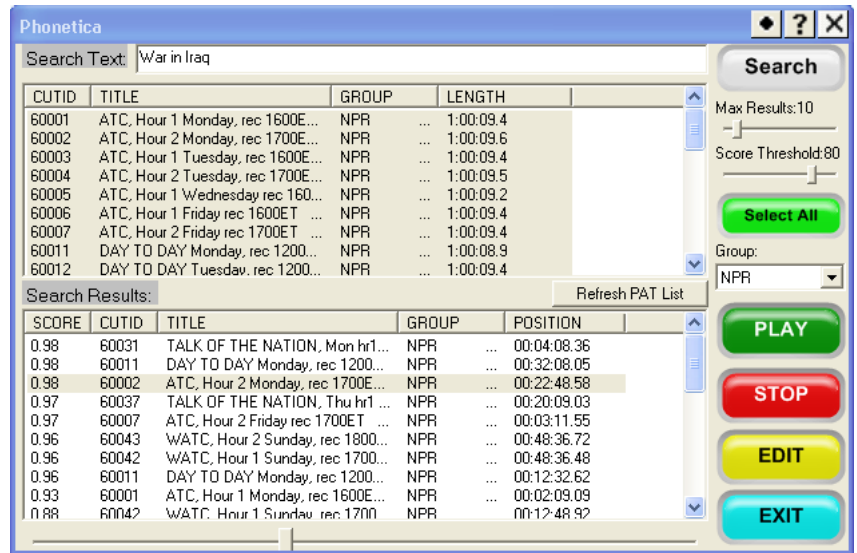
Phonetica

Search Text: War in Iraq

Search

| CUTID | TITLE | GROUP | | LENGTH |
|---|---|---|---|---|
| 60001 | ATC, Hour 1 Monday, rec 1600E... | NPR | ... | 1:00:09.4 |
| 60002 | ATC, Hour 2 Monday, rec 1700E... | NPR | ... | 1:00:09.6 |
| 60003 | ATC, Hour 1 Tuesday, rec 1600E... | NPR | ... | 1:00:09.4 |
| 60004 | ATC, Hour 2 Tuesday, rec 1700E... | NPR | ... | 1:00:09.5 |
| 60005 | ATC, Hour 1 Wednesday rec 160... | NPR | ... | 1:00:09.2 |
| 60006 | ATC, Hour 1 Friday rec 1600ET ... | NPR | ... | 1:00:09.4 |
| 60007 | ATC, Hour 2 Friday rec 1700ET ... | NPR | ... | 1:00:09.4 |
| 60011 | DAY TO DAY Monday, rec 1200... | NPR | ... | 1:00:08.9 |
| 60012 | DAY TO DAY Tuesday, rec 1200... | NPR | ... | 1:00:09.4 |

Max Results:10

Score Threshold:80

Select All

Group:

NPR

Search Results:

Refresh PAT List

| SCORE | CUTID | TITLE | GROUP | | POSITION |
|---|---|---|---|---|---|
| 0.98 | 60031 | TALK OF THE NATION, Mon hr1... | NPR | ... | 00:04:08.36 |
| 0.98 | 60011 | DAY TO DAY Monday, rec 1200... | NPR | ... | 00:32:08.05 |
| 0.98 | 60002 | ATC, Hour 2 Monday, rec 1700E... | NPR | ... | 00:22:48.58 |
| 0.97 | 60037 | TALK OF THE NATION, Thu hr1 ... | NPR | ... | 00:20:09.03 |
| 0.97 | 60007 | ATC, Hour 2 Friday rec 1700ET ... | NPR | ... | 00:03:11.55 |
| 0.96 | 60043 | WATC, Hour 2 Sunday, rec 1800... | NPR | ... | 00:48:36.72 |
| 0.96 | 60042 | WATC, Hour 1 Sunday, rec 1700... | NPR | ... | 00:48:36.48 |
| 0.96 | 60011 | DAY TO DAY Monday, rec 1200... | NPR | ... | 00:12:32.62 |
| 0.93 | 60001 | ATC, Hour 1 Monday, rec 1600E... | NPR | ... | 00:02:09.09 |
| 0.88 | 60042 | WATC, Hour 1 Sunday, rec 1700... | NPR | ... | 00:12:48.92 |

PLAY

STOP

EDIT

EXIT